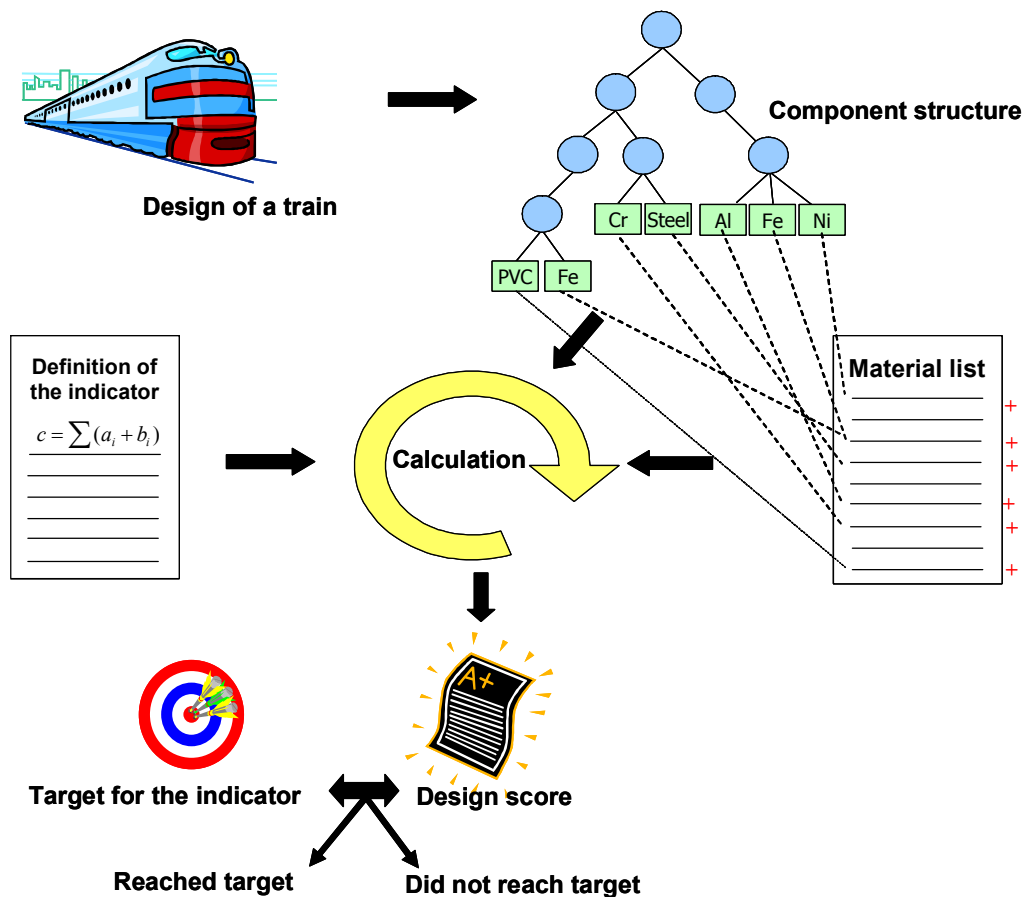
Design of a train

Component structure

Cr
Steel
Al
Fe
Ni
PVC
Fe

Definition of the indicator

$c = \sum (a_i + b_i)$

Calculation

Material list

+
+
+
+
+
+

A+

Target for the indicator

Design score

Reached target

Did not reach target